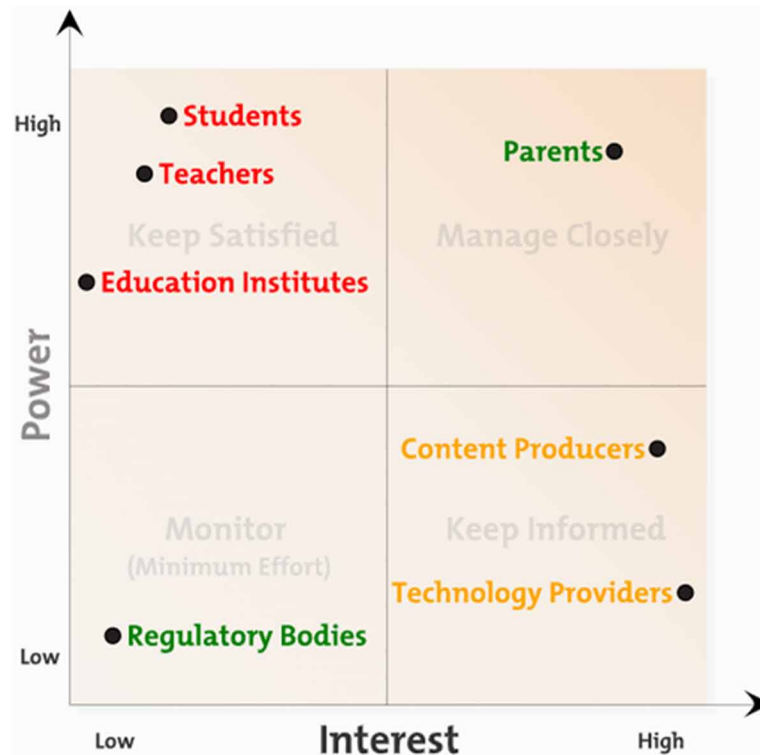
High

Students

Teachers

Keep Satisfied

Education Institutes

Parents

Manage Closely

Power

Content Producers

Monitor
(Minimum Effort)

Keep Informed

Technology Providers

Regulatory Bodies

Low

Low

Interest

High